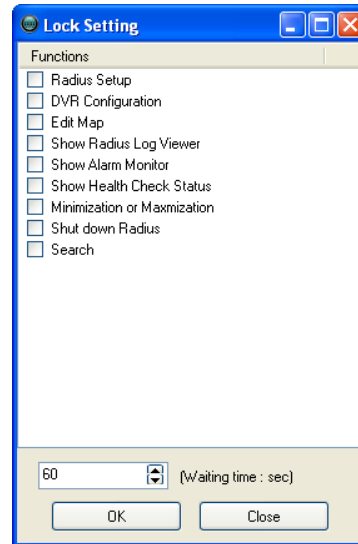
Lock Setting

Functions

Radius Setup
DVR Configuration
Edit Map
Show Radius Log Viewer
Show Alarm Monitor
Show Health Check Status
Minimization or Maxmization
Shut down Radius
Search

60 (Waiting time : sec)

OK
Close